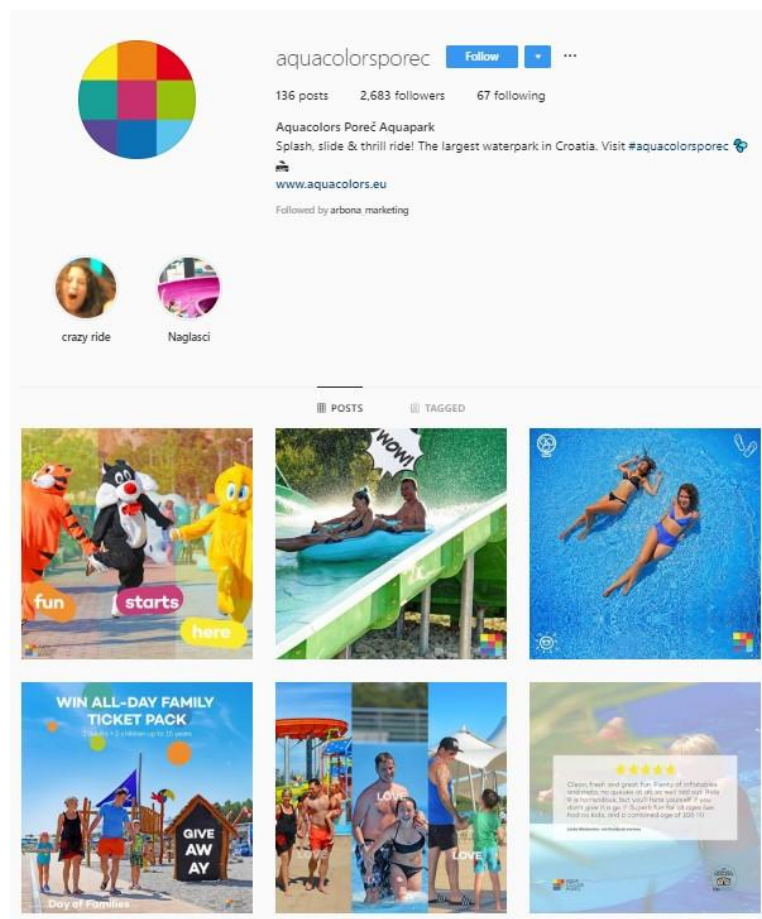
aquacolorsporec Follow ▾ ···

136 posts 2,683 followers 67 following

Aquacolors Poreč Aquapark
Splash, slide & thrill ride! The largest waterpark in Croatia. Visit #aquacolorsporec
www.aquacolors.eu
Followed by arbona_marketing

crazy ride
Naglasci

POSTS
TAGGED

fun
starts
here

WOW!

WIN ALL-DAY FAMILY TICKET PACK
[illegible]
GIVE AW AY
Day of Families

LOVE
LOVE
LOVE

★★★★★
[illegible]